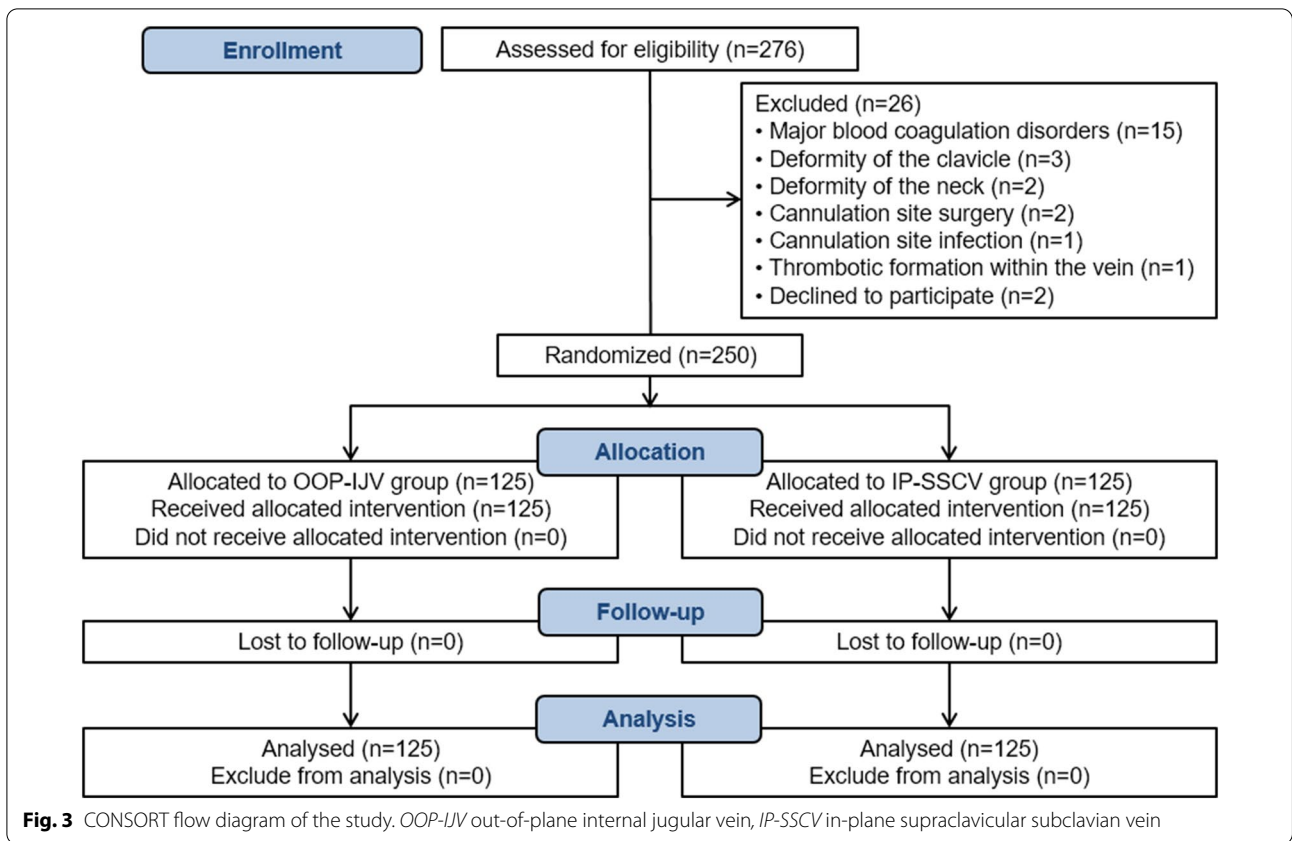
Enrollment

Assessed for eligibility (n=276)

Excluded (n=26)
• Major blood coagulation disorders (n=15)
• Deformity of the clavicle (n=3)
• Deformity of the neck (n=2)
• Cannulation site surgery (n=2)
• Cannulation site infection (n=1)
• Thrombotic formation within the vein (n=1)
• Declined to participate (n=2)

Randomized (n=250)

Allocation

Allocated to OOP-IJV group (n=125)
Received allocated intervention (n=125)
Did not receive allocated intervention (n=0)

Allocated to IP-SSCV group (n=125)
Received allocated intervention (n=125)
Did not receive allocated intervention (n=0)

Follow-up

Lost to follow-up (n=0)

Lost to follow-up (n=0)

Analysis

Analysed (n=125)
Exclude from analysis (n=0)

Analysed (n=125)
Exclude from analysis (n=0)

Fig. 3 CONSORT flow diagram of the study. OOP-IJV out-of-plane internal jugular vein, IP-SSCV in-plane supraclavicular subclavian vein